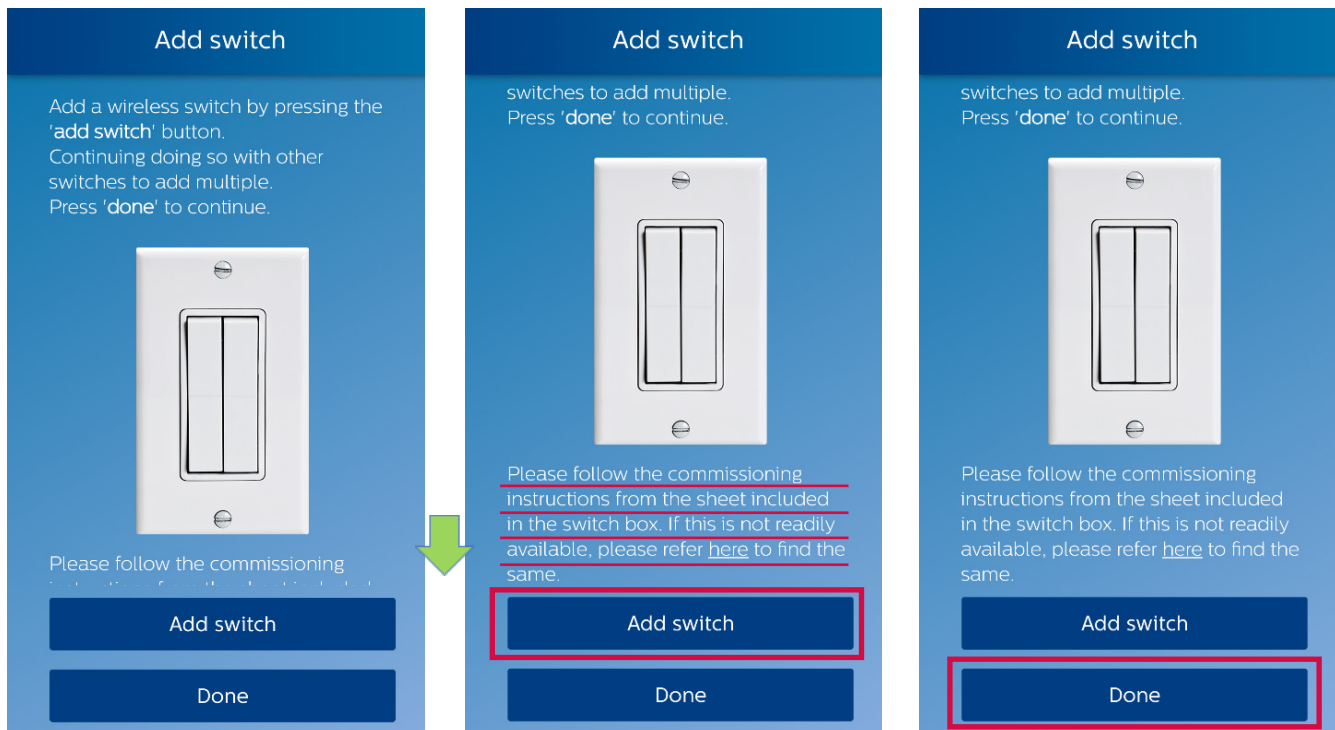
Add switch

Add a wireless switch by pressing the 'add switch' button.
Continuing doing so with other switches to add multiple.
Press 'done' to continue.

Please follow the commissioning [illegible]

Add switch

Done

Add switch

switches to add multiple.
Press 'done' to continue.

Please follow the commissioning instructions from the sheet included in the switch box. If this is not readily available, please refer here to find the same.

Add switch

Done

Add switch

switches to add multiple.
Press 'done' to continue.

Please follow the commissioning instructions from the sheet included in the switch box. If this is not readily available, please refer here to find the same.

Add switch

Done